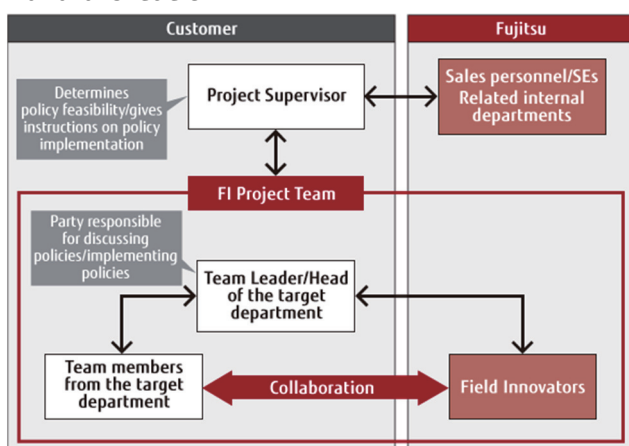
Customer

Fujitsu

Determines policy feasibility/gives instructions on policy implementation

Project Supervisor

Sales personnel/SEs Related internal departments

FI Project Team

Party responsible for discussing policies/implementing policies

Team Leader/Head of the target department

Team members from the target department

Collaboration

Field Innovators